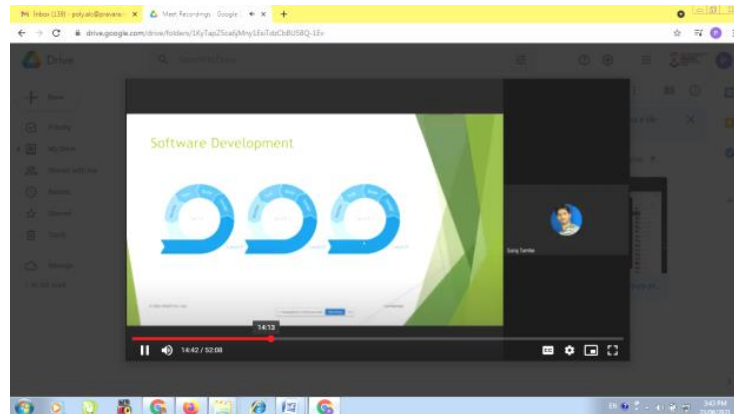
Inbox (139) - poly.alc@pravara ×
Meet Recordings - Google ×
+

drive.google.com/drive/folders/1KyTap25caIyMny1EoTdzCbBUS8Q-1Ev

Drive

New

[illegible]

My Drive

Shared with me

Recent

Starred

Trash

Storage

Software Development

Suraj Tambe

14:13

14:42 / 52:08

EN

3:43 PM